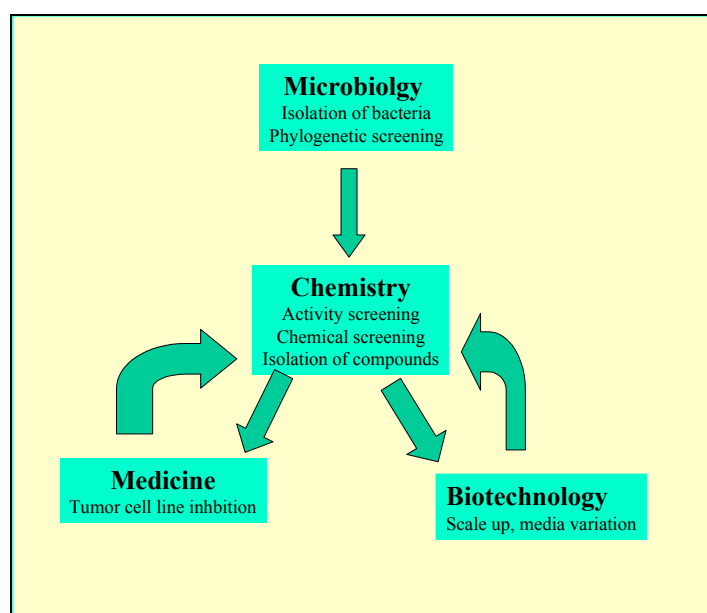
Microbiolgy
Isolation of bacteria
Phylogenetic screening

Chemistry
Activity screening
Chemical screening
Isolation of compounds

Medicine
Tumor cell line inhbition

Biotechnology
Scale up, media variation